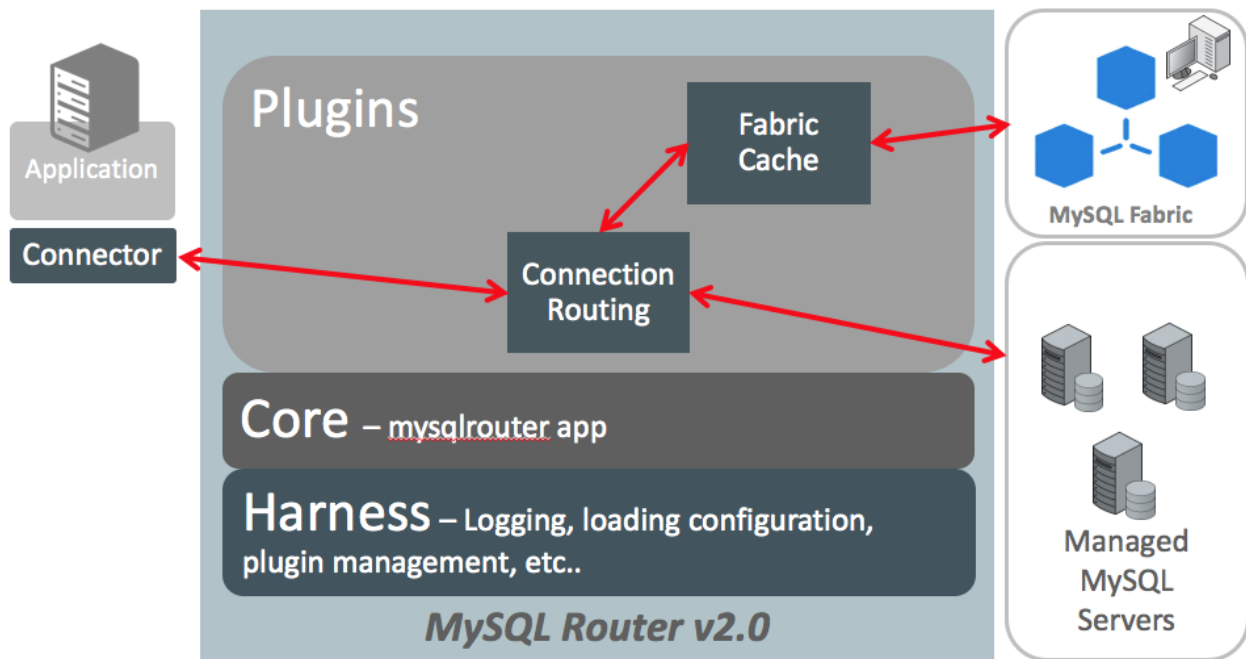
Application

Connector

Plugins

Fabric Cache

Connection Routing

Core – mysqlrouter app

Harness – Logging, loading configuration, plugin management, etc..

MySQL Router v2.0

MySQL Fabric

Managed MySQL Servers